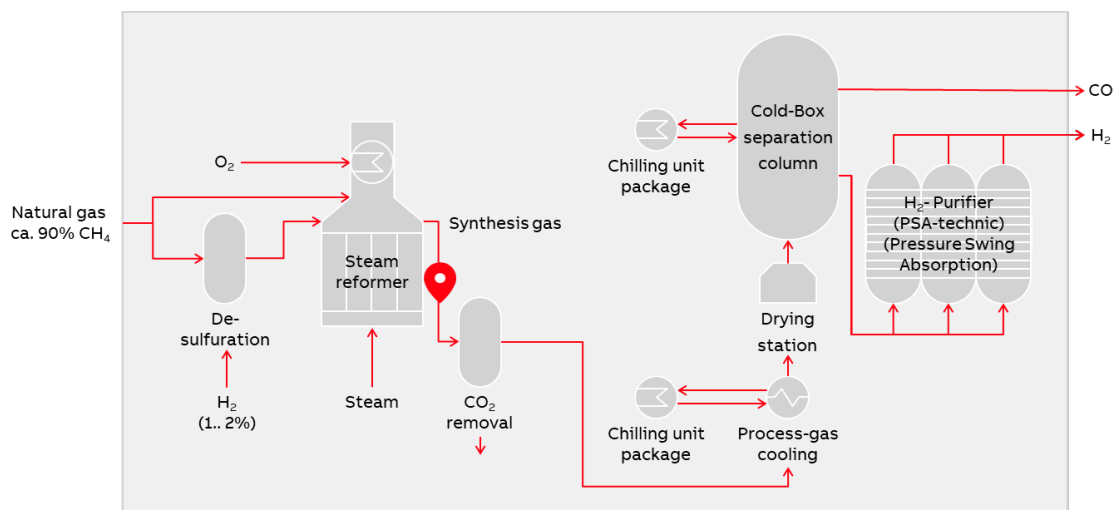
Natural gas ca. 90% $CH_4$

$O_2$

De-sulfuration

$H_2$ (1.. 2%)

Steam reformer

Steam

Synthesis gas

$CO_2$ removal

Chilling unit package

Cold-Box separation column

CO

$H_2$

$H_2$- Purifier (PSA-technic) (Pressure Swing Absorption)

Drying station

Chilling unit package

Process-gas cooling